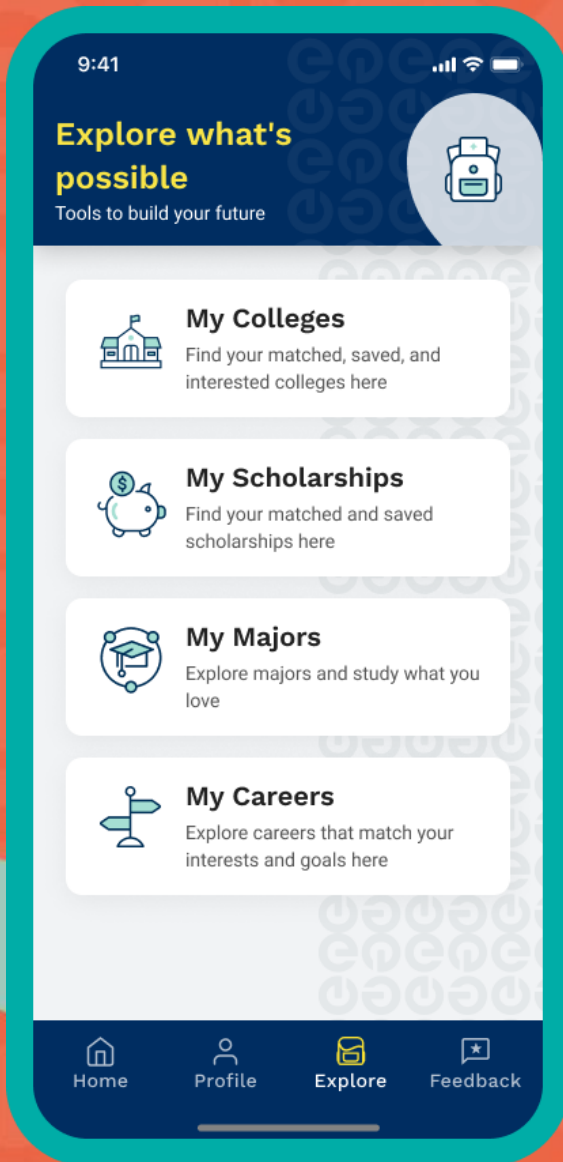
9:41

Explore what's possible
Tools to build your future

My Colleges
Find your matched, saved, and interested colleges here

My Scholarships
Find your matched and saved scholarships here

My Majors
Explore majors and study what you love

My Careers
Explore careers that match your interests and goals here

Home
Profile
Explore
Feedback